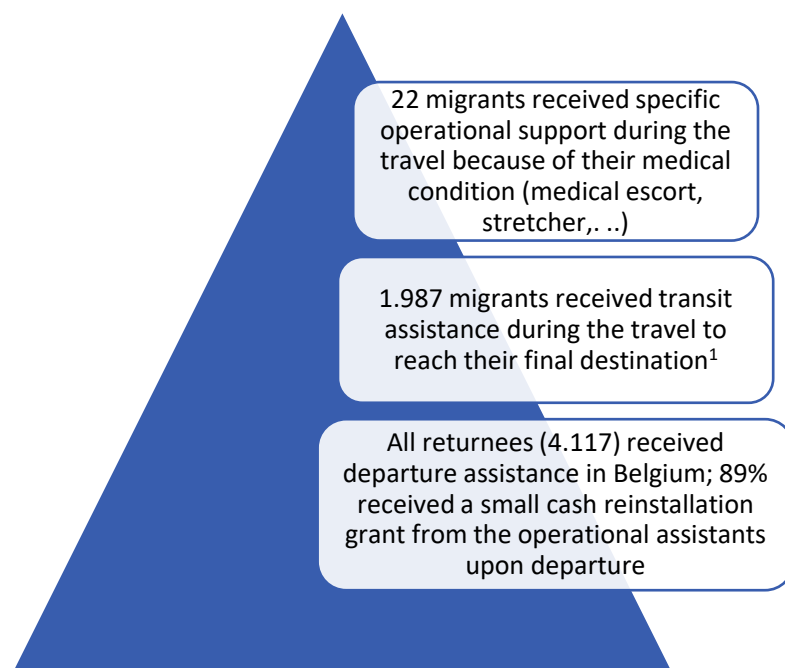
22 migrants received specific operational support during the travel because of their medical condition (medical escort, stretcher,. ..)

1.987 migrants received transit assistance during the travel to reach their final destination$^1$

All returnees (4.117) received departure assistance in Belgium; 89% received a small cash reinstallation grant from the operational assistants upon departure